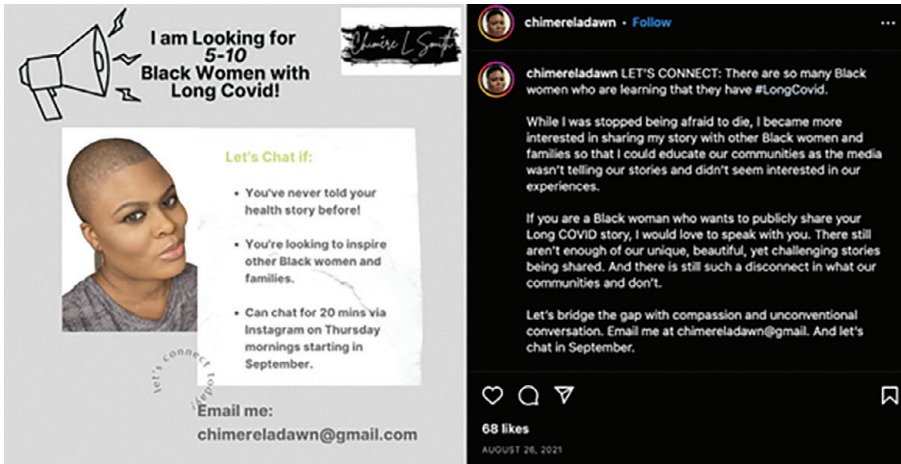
I am Looking for 5-10 Black Women with Long Covid!

Chimere L Smith

Let's Chat if:

- You've never told your health story before!
- You're looking to inspire other Black women and families.
- Can chat for 20 mins via Instagram on Thursday mornings starting in September.

let's connect today!

Email me: chimereladawn@gmail.com

chimereladawn • Follow

chimereladawn LET'S CONNECT: There are so many Black women who are learning that they have #LongCovid.

While I was stopped being afraid to die, I became more interested in sharing my story with other Black women and families so that I could educate our communities as the media wasn't telling our stories and didn't seem interested in our experiences.

If you are a Black woman who wants to publicly share your Long COVID story, I would love to speak with you. There still aren't enough of our unique, beautiful, yet challenging stories being shared. And there is still such a disconnect in what our communities and don't.

Let's bridge the gap with compassion and unconventional conversation. Email me at chimereladawn@gmail. And let's chat in September.

68 likes

AUGUST 26, 2021